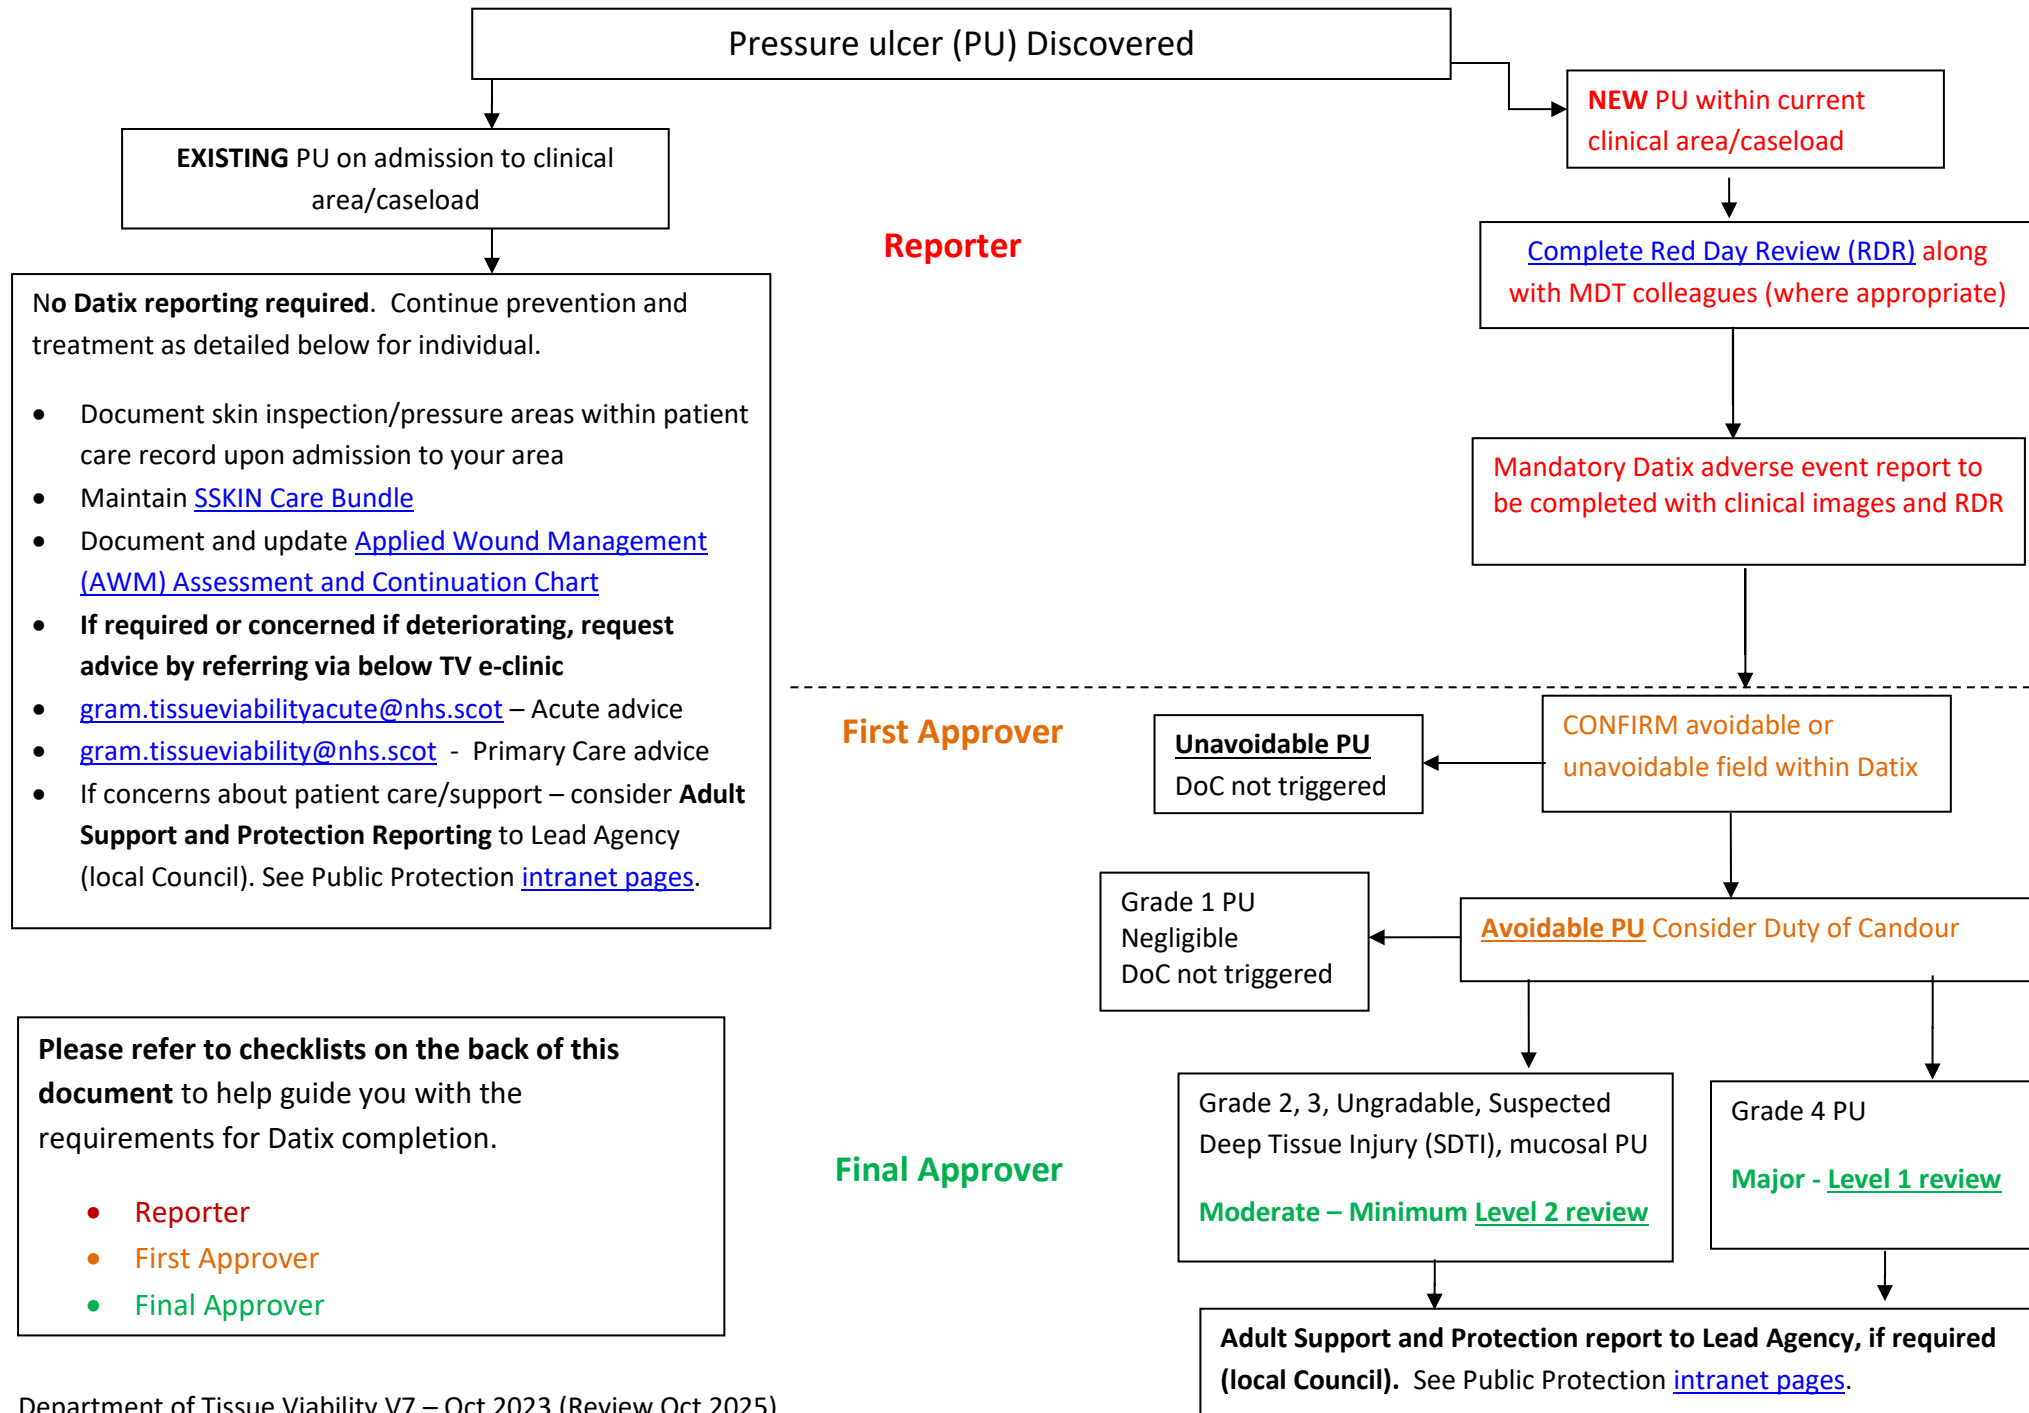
Pressure ulcer (PU) Discovered

EXISTING PU on admission to clinical area/caseload

NEW PU within current clinical area/caseload

Reporter

Complete Red Day Review (RDR) along with MDT colleagues (where appropriate)

No Datix reporting required. Continue prevention and treatment as detailed below for individual.

- Document skin inspection/pressure areas within patient care record upon admission to your area
- Maintain SSKIN Care Bundle
- Document and update Applied Wound Management (AWM) Assessment and Continuation Chart
- If required or concerned if deteriorating, request advice by referring via below TV e-clinic
- gram.tissueviabilityacute@nhs.scot – Acute advice
- gram.tissueviability@nhs.scot - Primary Care advice
- If concerns about patient care/support – consider Adult Support and Protection Reporting to Lead Agency (local Council). See Public Protection intranet pages.

Mandatory Datix adverse event report to be completed with clinical images and RDR

First Approver

Unavoidable PU
DoC not triggered

CONFIRM avoidable or unavoidable field within Datix

Grade 1 PU
Negligible
DoC not triggered

Avoidable PU Consider Duty of Candour

Please refer to checklists on the back of this document to help guide you with the requirements for Datix completion.

- Reporter
- First Approver
- Final Approver

Final Approver

Grade 2, 3, Ungradable, Suspected Deep Tissue Injury (SDTI), mucosal PU

Moderate – Minimum Level 2 review

Grade 4 PU

Major - Level 1 review

Adult Support and Protection report to Lead Agency, if required (local Council). See Public Protection intranet pages.

Department of Tissue Viability V7 – Oct 2023 (Review Oct 2025)